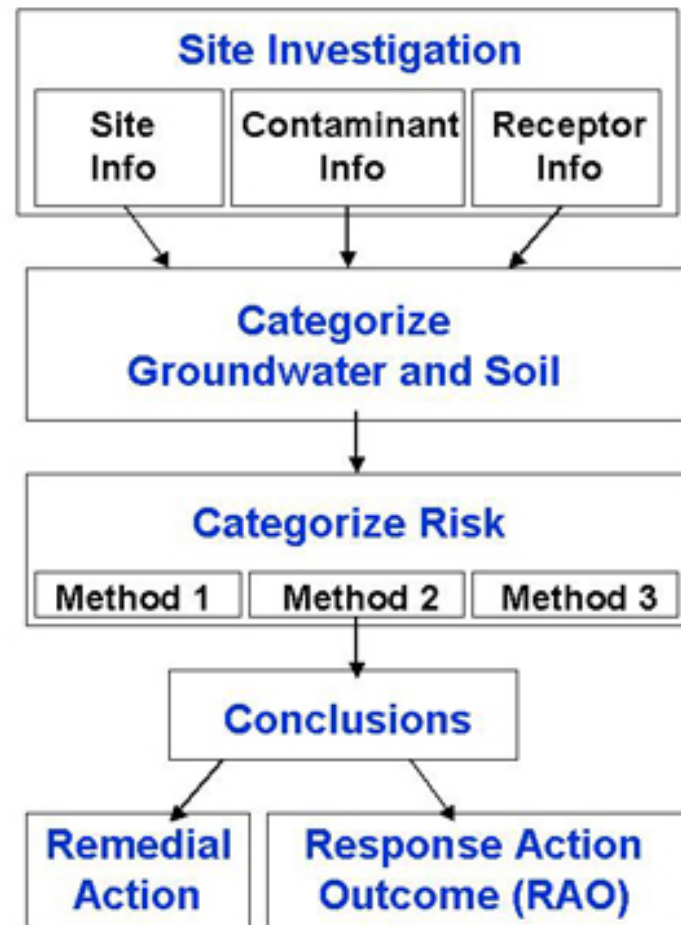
Site Investigation

Site Info

Contaminant Info

Receptor Info

Categorize Groundwater and Soil

Categorize Risk

Method 1

Method 2

Method 3

Conclusions

Remedial Action

Response Action Outcome (RAO)